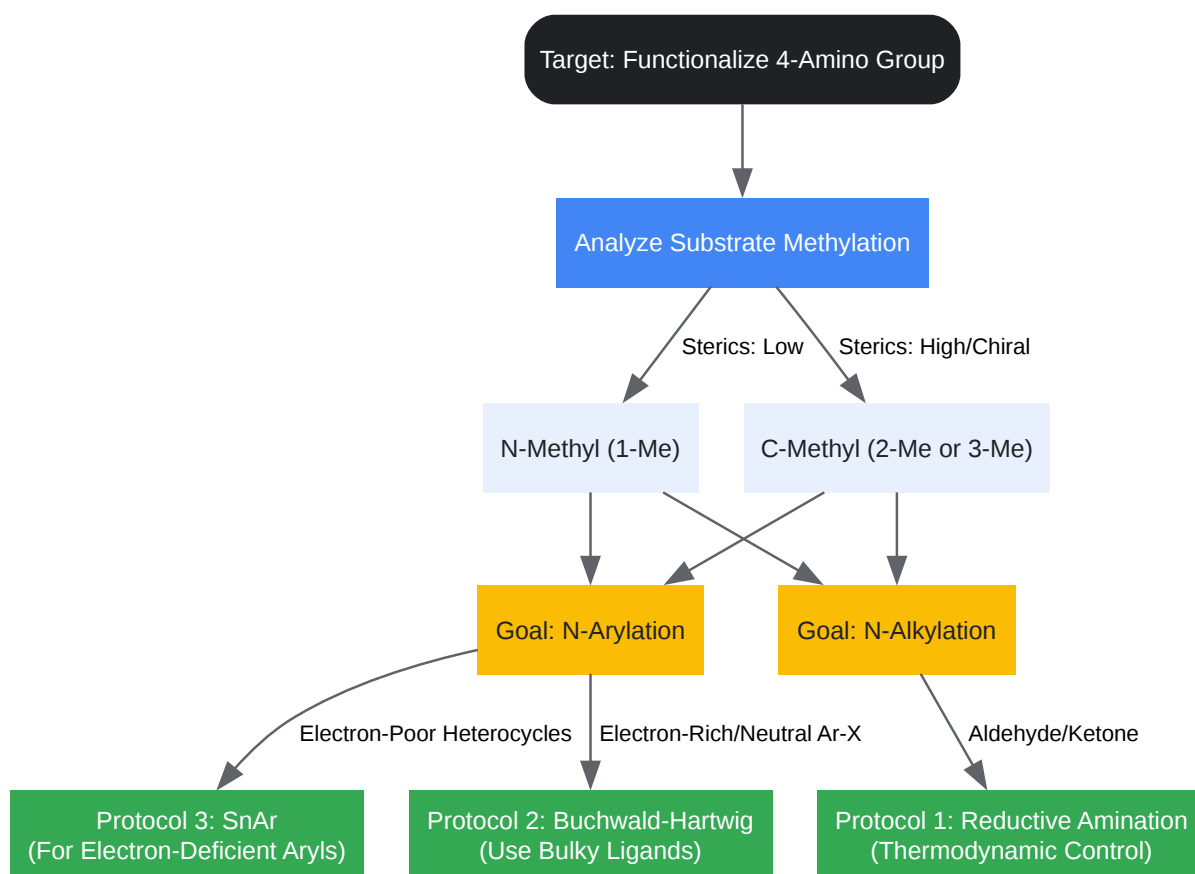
Target: Functionalize 4-Amino Group

Analyze Substrate Methylation

Sterics: Low

Sterics: High/Chiral

N-Methyl (1-Me)

C-Methyl (2-Me or 3-Me)

Goal: N-Arylation

Goal: N-Alkylation

Electron-Poor Heterocycles

Electron-Rich/Neutral Ar-X

Aldehyde/Ketone

Protocol 3: SnAr
(For Electron-Deficient Aryls)

Protocol 2: Buchwald-Hartwig
(Use Bulky Ligands)

Protocol 1: Reductive Amination
(Thermodynamic Control)